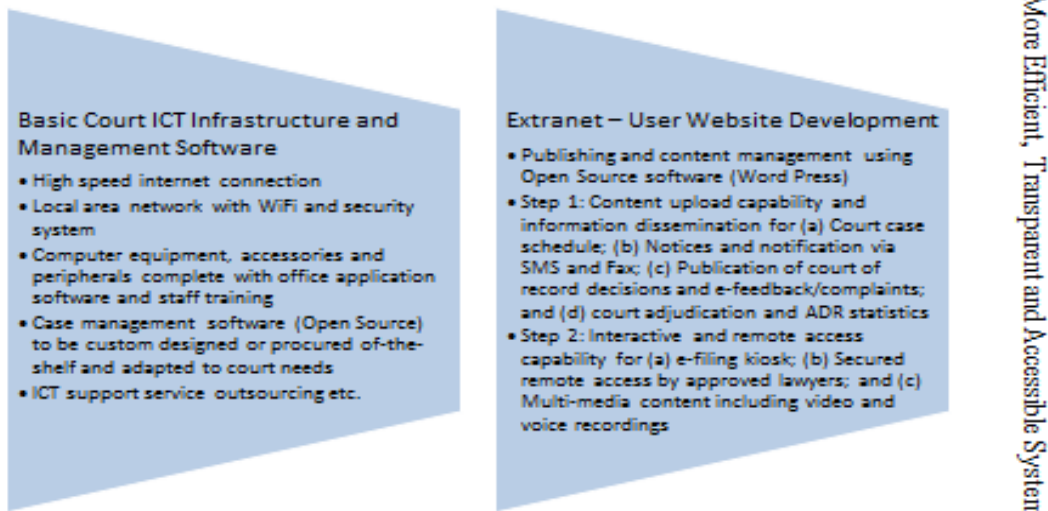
Basic Court ICT Infrastructure and Management Software

• High speed internet connection
• Local area network with WiFi and security system
• Computer equipment, accessories and peripherals complete with office application software and staff training
• Case management software (Open Source) to be custom designed or procured of-the-shelf and adapted to court needs
• ICT support service outsourcing etc.

Extranet – User Website Development

• Publishing and content management using Open Source software (Word Press)
• Step 1: Content upload capability and information dissemination for (a) Court case schedule; (b) Notices and notification via SMS and Fax; (c) Publication of court of record decisions and e-feedback/complaints; and (d) court adjudication and ADR statistics
• Step 2: Interactive and remote access capability for (a) e-filing kiosk; (b) Secured remote access by approved lawyers; and (c) Multi-media content including video and voice recordings

More Efficient, Transparent and Accessible System